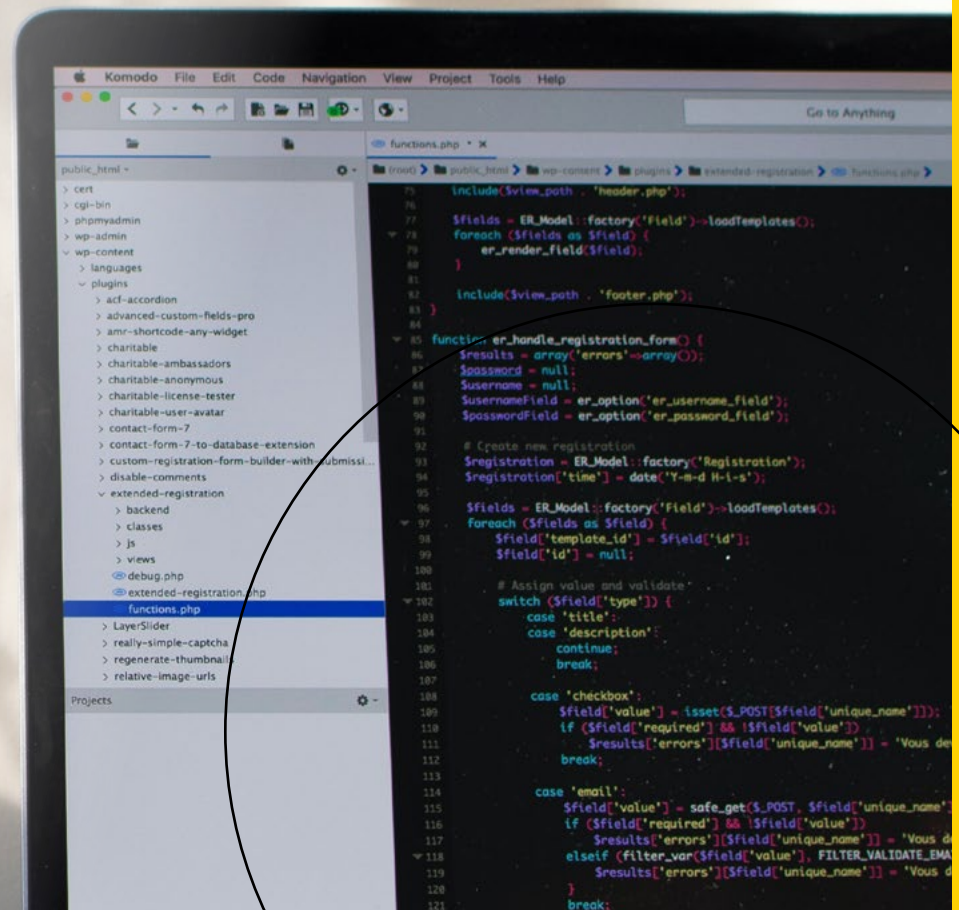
Komodo File Edit Code Navigation View Project Tools Help

Go to Anything

functions.php • ✕

public_html ▾

(root) › public_html › wp-content › plugins › extended-registration › functions.php ›

> cert
> cgi-bin
> phpmyadmin
> wp-admin
∨ wp-content
> languages
∨ plugins
> acf-accordion
> advanced-custom-fields-pro
> amr-shortcode-any-widget
> charitable
> charitable-ambassadors
> charitable-anonymous
> charitable-license-tester
> charitable-user-avatar
> contact-form-7
> contact-form-7-to-database-extension
> custom-registration-form-builder-with-submissi...
> disable-comments
∨ extended-registration
> backend
> classes
> js
> views
debug.php
extended-registration.php
functions.php
> LayerSlider
> really-simple-captcha
> regenerate-thumbnails
> relative-image-urls

Projects

75 include($view_path . 'header.php');
76
77 $fields = ER_Model::factory('Field')->loadTemplates();
78 foreach ($fields as $field) {
79 er_render_field($field);
80 }
81
82 include($view_path . 'footer.php');
83 }
84
85 function er_handle_registration_form() {
86 $results = array('errors'=>array());
87 $password = null;
88 $username = null;
89 $usernameField = er_option('er_username_field');
90 $passwordField = er_option('er_password_field');
91
92 # Create new registration
93 $registration = ER_Model::factory('Registration');
94 $registration['time'] = date('Y-m-d H-i-s');
95
96 $fields = ER_Model::factory('Field')->loadTemplates();
97 foreach ($fields as $field) {
98 $field['template_id'] = $field['id'];
99 $field['id'] = null;
100
101 # Assign value and validate
102 switch ($field['type']) {
103 case 'title':
104 case 'description':
105 continue;
106 break;
107
108 case 'checkbox':
109 $field['value'] = isset($_POST[$field['unique_name']]);
110 if ($field['required'] && !$field['value'])
111 $results['errors'][$field['unique_name']] = 'Vous de
112 break;
113
114 case 'email':
115 $field['value'] = safe_get($_POST, $field['unique_name'
116 if ($field['required'] && !$field['value'])
117 $results['errors'][$field['unique_name']] = 'Vous d
118 elseif (filter_var($field['value'], FILTER_VALIDATE_EMA
119 $results['errors'][$field['unique_name']] = 'Vous d
120 }
121 break;